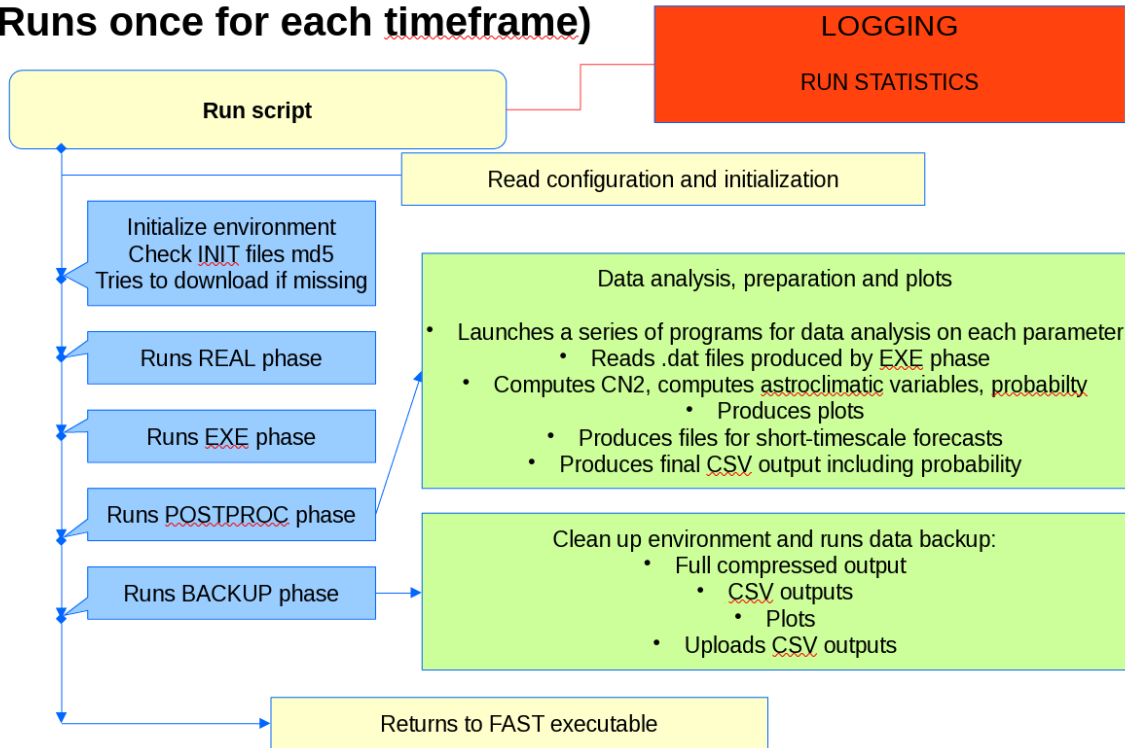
Runs once for each timeframe)

LOGGING

RUN STATISTICS

Run script

Read configuration and initialization

Initialize environment
Check INIT files md5
Tries to download if missing

Runs REAL phase

Runs EXE phase

Runs POSTPROC phase

Runs BACKUP phase

Data analysis, preparation and plots

• Launches a series of programs for data analysis on each parameter
• Reads .dat files produced by EXE phase
• Computes CN2, computes astroclimatic variables, probabilty
• Produces plots
• Produces files for short-timescale forecasts
• Produces final CSV output including probability

Clean up environment and runs data backup:
• Full compressed output
• CSV outputs
• Plots
• Uploads CSV outputs

Returns to FAST executable